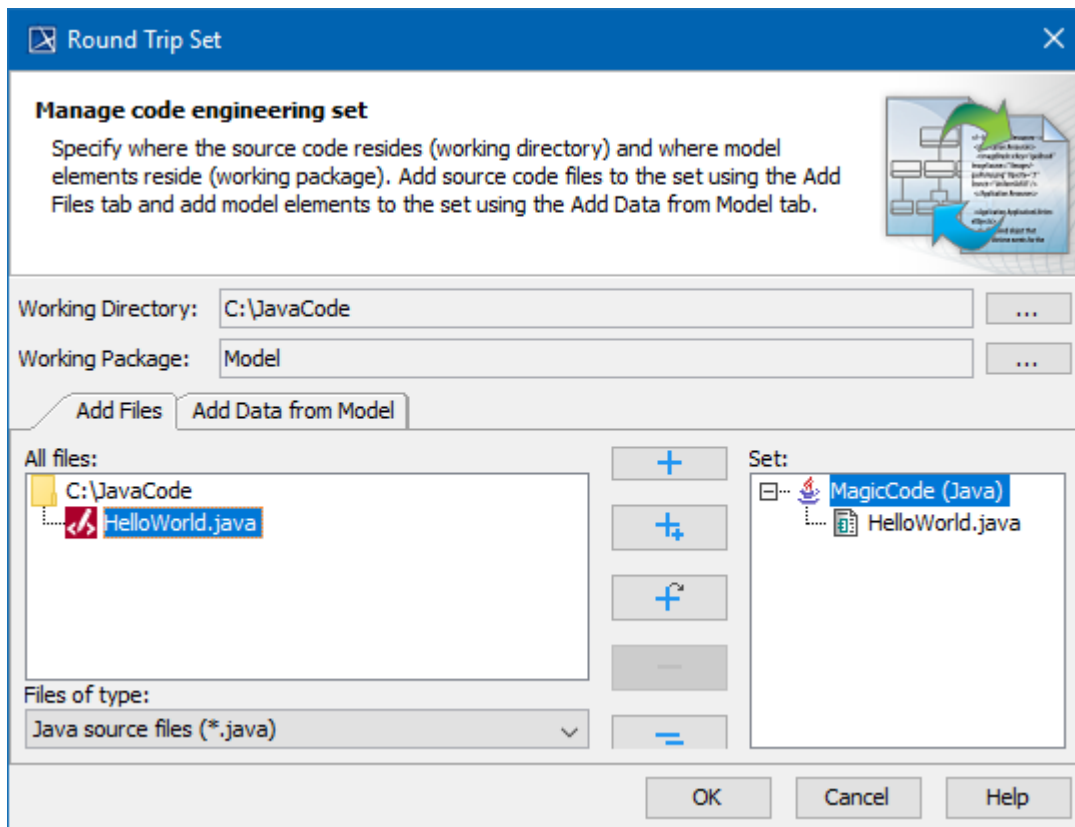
Round Trip Set

Manage code engineering set

Specify where the source code resides (working directory) and where model elements reside (working package). Add source code files to the set using the Add Files tab and add model elements to the set using the Add Data from Model tab.

Working Directory: C:\JavaCode ...

Working Package: Model ...

Add Files | Add Data from Model

All files:

C:\JavaCode

HelloWorld.java

Files of type:

Java source files (*.java)

+

Set:

MagicCode (Java)

HelloWorld.java

OK Cancel Help